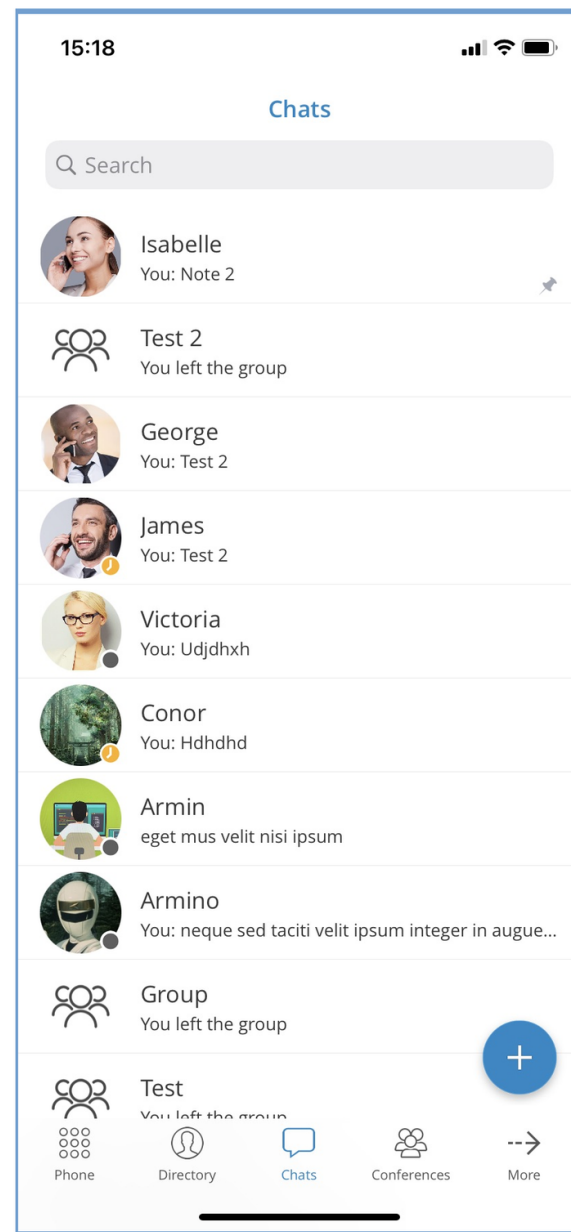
15:18

Chats

Search

Isabelle
You: Note 2

Test 2
You left the group

George
You: Test 2

James
You: Test 2

Victoria
You: Udjdhxh

Conor
You: Hdhdhd

Armin
eget mus velit nisi ipsum

Armino
You: neque sed taciti velit ipsum integer in augue...

Group
You left the group

Test
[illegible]

Phone Directory Chats Conferences More